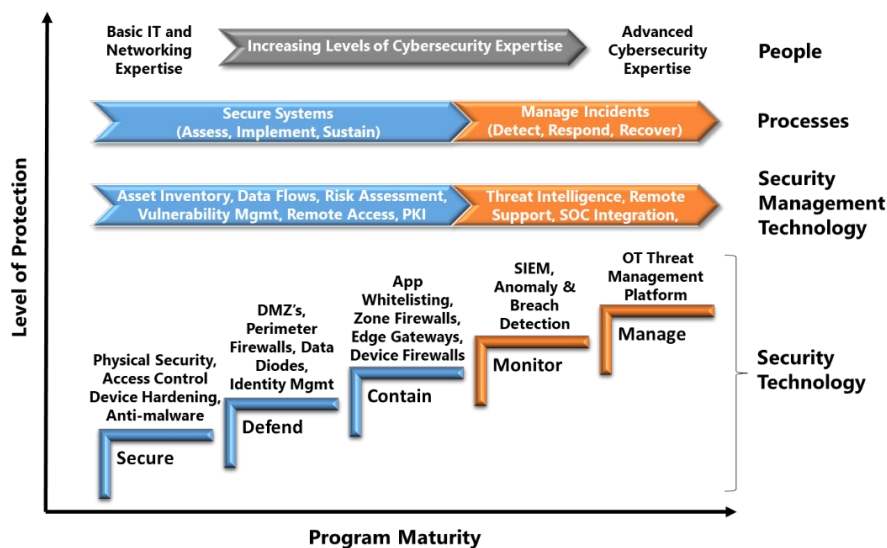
Basic IT and Networking Expertise

Increasing Levels of Cybersecurity Expertise

Advanced Cybersecurity Expertise

People

Secure Systems (Assess, Implement, Sustain)

Manage Incidents (Detect, Respond, Recover)

Processes

Asset Inventory, Data Flows, Risk Assessment, Vulnerability Mgmt, Remote Access, PKI

Threat Intelligence, Remote Support, SOC Integration,

Security Management Technology

Level of Protection

Physical Security, Access Control Device Hardening, Anti-malware

Secure

DMZ's, Perimeter Firewalls, Data Diodes, Identity Mgmt

Defend

App Whitelisting, Zone Firewalls, Edge Gateways, Device Firewalls

Contain

SIEM, Anomaly & Breach Detection

Monitor

OT Threat Management Platform

Manage

Security Technology

Program Maturity